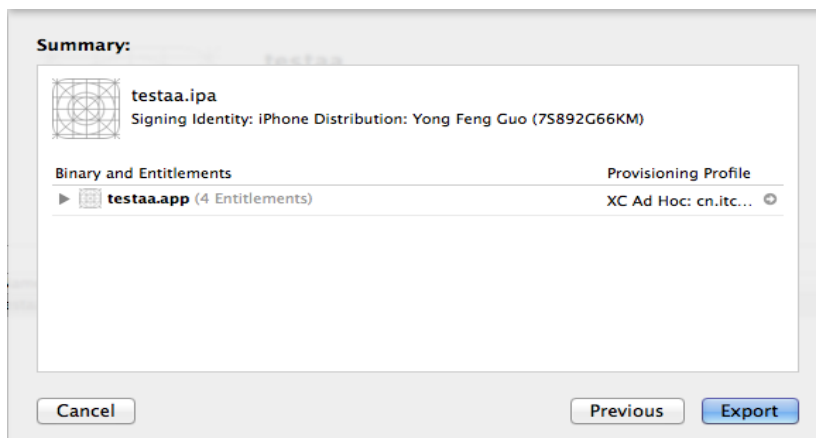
Summary:

testaa.ipa
Signing Identity: iPhone Distribution: Yong Feng Guo (7S892G66KM)

| Binary and Entitlements | Provisioning Profile |
|---|---|
| testaa.app (4 Entitlements) | XC Ad Hoc: cn.itc... |

Cancel

Previous

Export